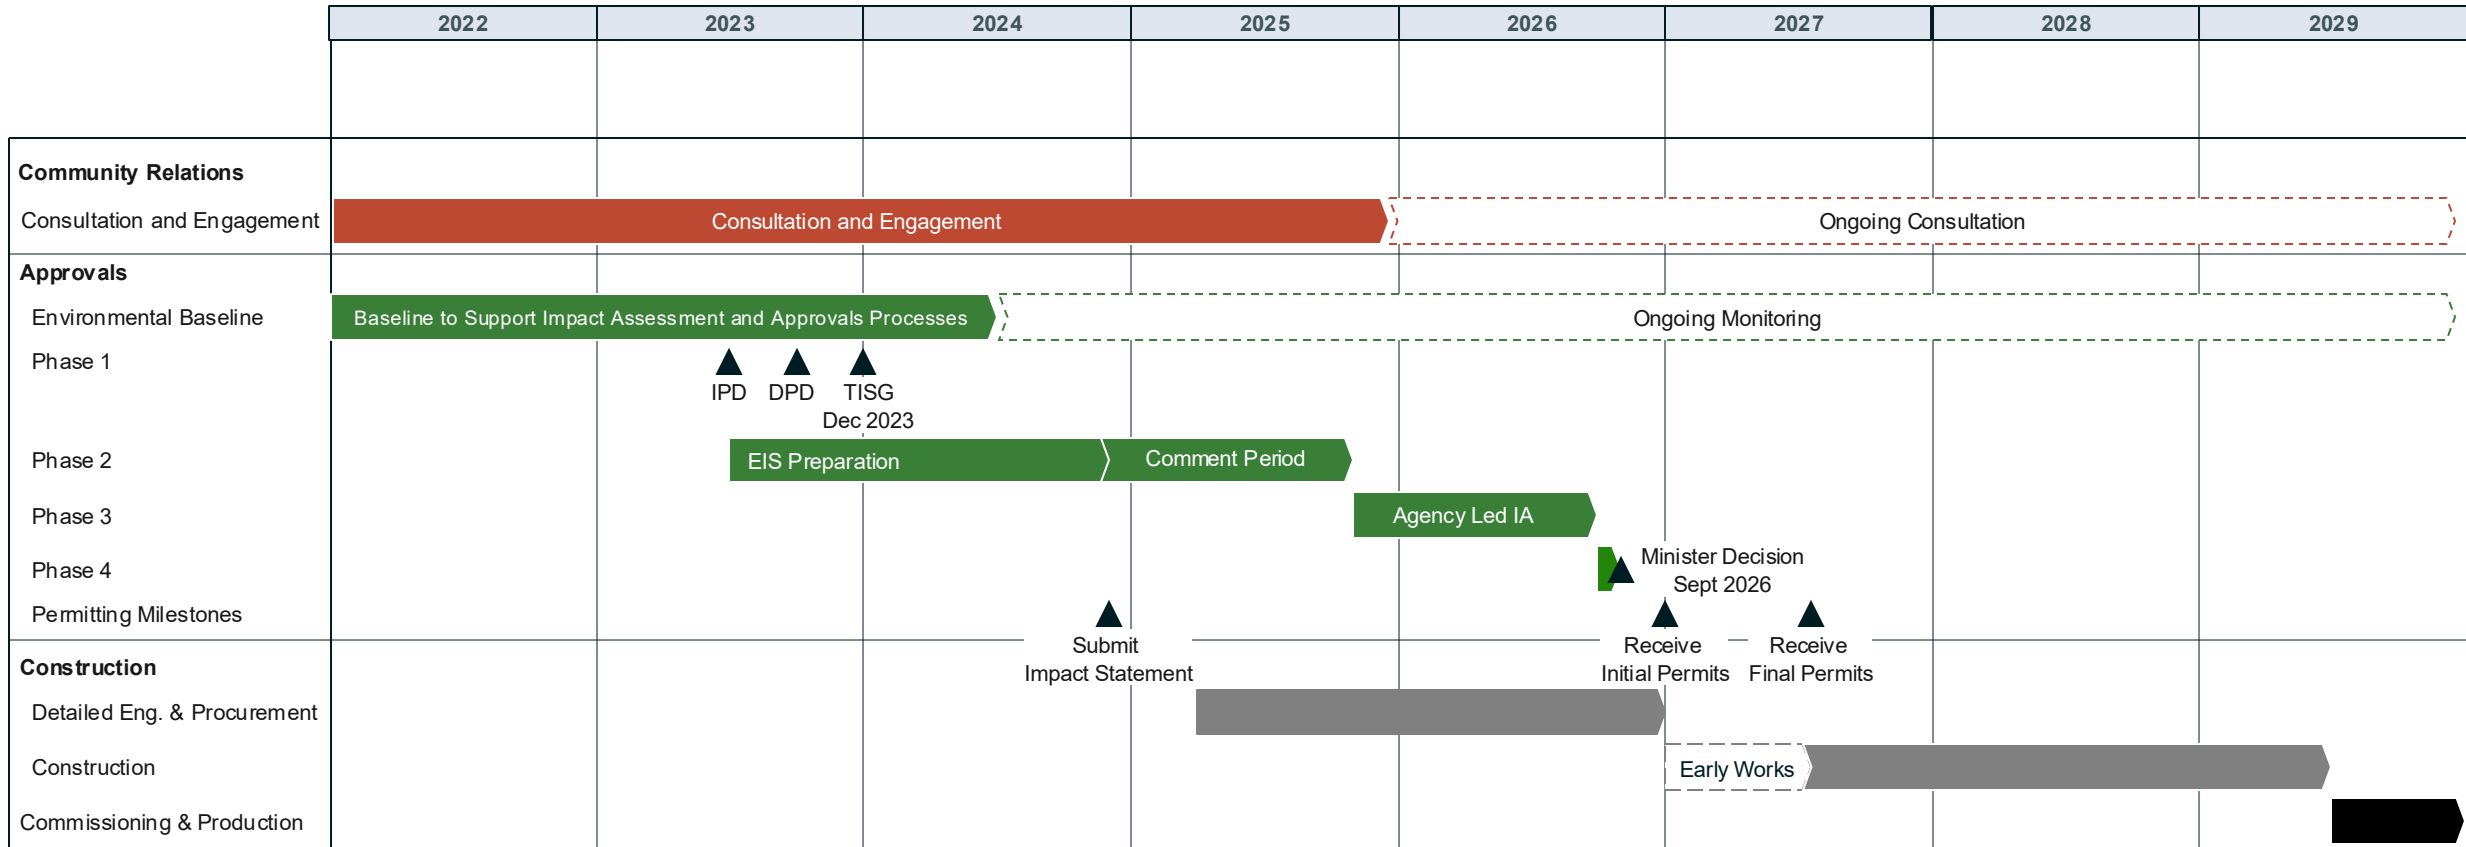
| 2022 | 2023 | 2024 | 2025 | 2026 | 2027 | 2028 | 2029 |
|---|---|---|---|---|---|---|---|

Community Relations
Consultation and Engagement
Consultation and Engagement
Ongoing Consultation

Approvals
Environmental Baseline
Baseline to Support Impact Assessment and Approvals Processes
Ongoing Monitoring

Phase 1
IPD DPD TISG
Dec 2023

Phase 2
EIS Preparation
Comment Period

Phase 3
Agency Led IA

Phase 4
Minister Decision
Sept 2026

Permitting Milestones
Submit
Impact Statement
Receive
Initial Permits
Receive
Final Permits

Construction
Detailed Eng. & Procurement
Construction
Early Works
Commissioning & Production